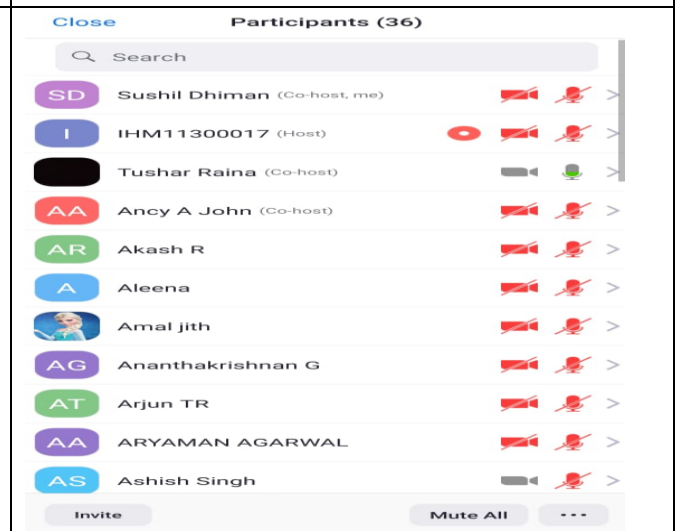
Close Participants (36)

Search

SD Sushil Dhiman (Co-host, me)

I IHM11300017 (Host)

Tushar Raina (Co-host)

AA Ancy A John (Co-host)

AR Akash R

A Aleena

Amal jith

AG Ananthakrishnan G

AT Arjun TR

AA ARYAMAN AGARWAL

AS Ashish Singh

Invite Mute All ...